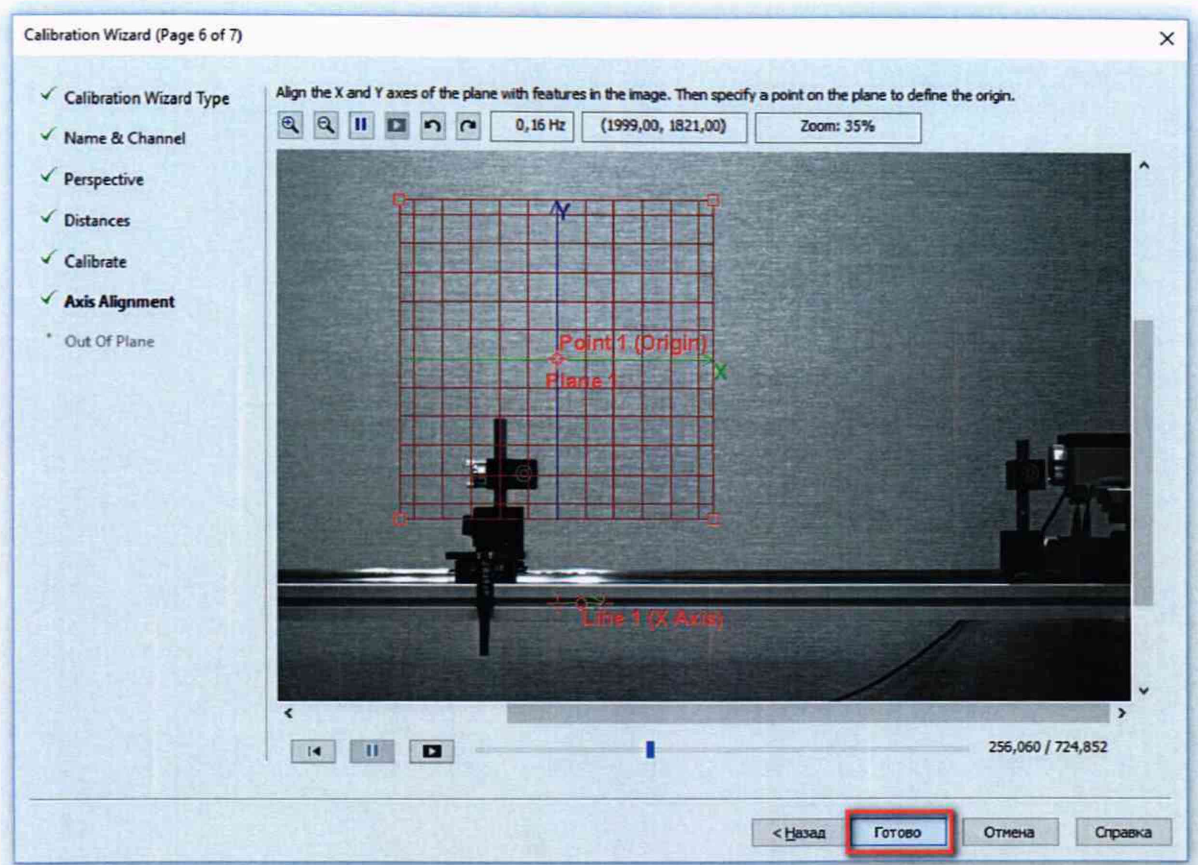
Calibration Wizard (Page 6 of 7)

✓ Calibration Wizard Type
✓ Name & Channel
✓ Perspective
✓ Distances
✓ Calibrate
✓ Axis Alignment
* Out Of Plane

Align the X and Y axes of the plane with features in the image. Then specify a point on the plane to define the origin.

0,16 Hz | (1999,00, 1821,00) | Zoom: 35%

Y
Point 1 (Origin)
X
Plane 1
Line 1 (X Axis)

256,060 / 724,852

< Назад | Готово | Отмена | Справка